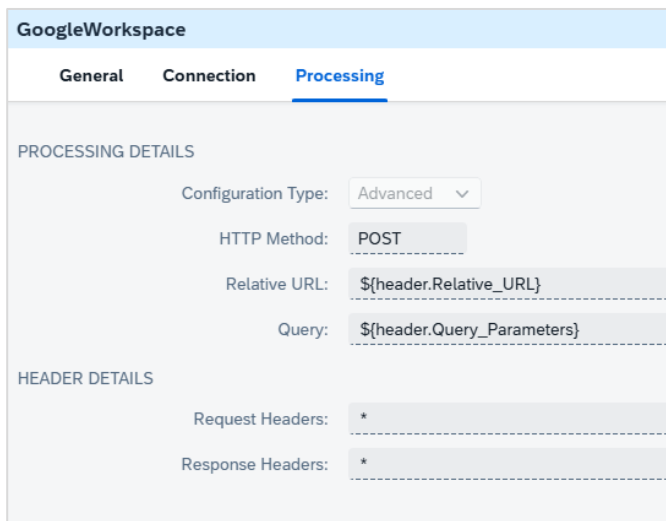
GoogleWorkspace

General Connection Processing

PROCESSING DETAILS

Configuration Type: Advanced

HTTP Method: POST

Relative URL: ${header.Relative_URL}

Query: ${header.Query_Parameters}

HEADER DETAILS

Request Headers: *

Response Headers: *